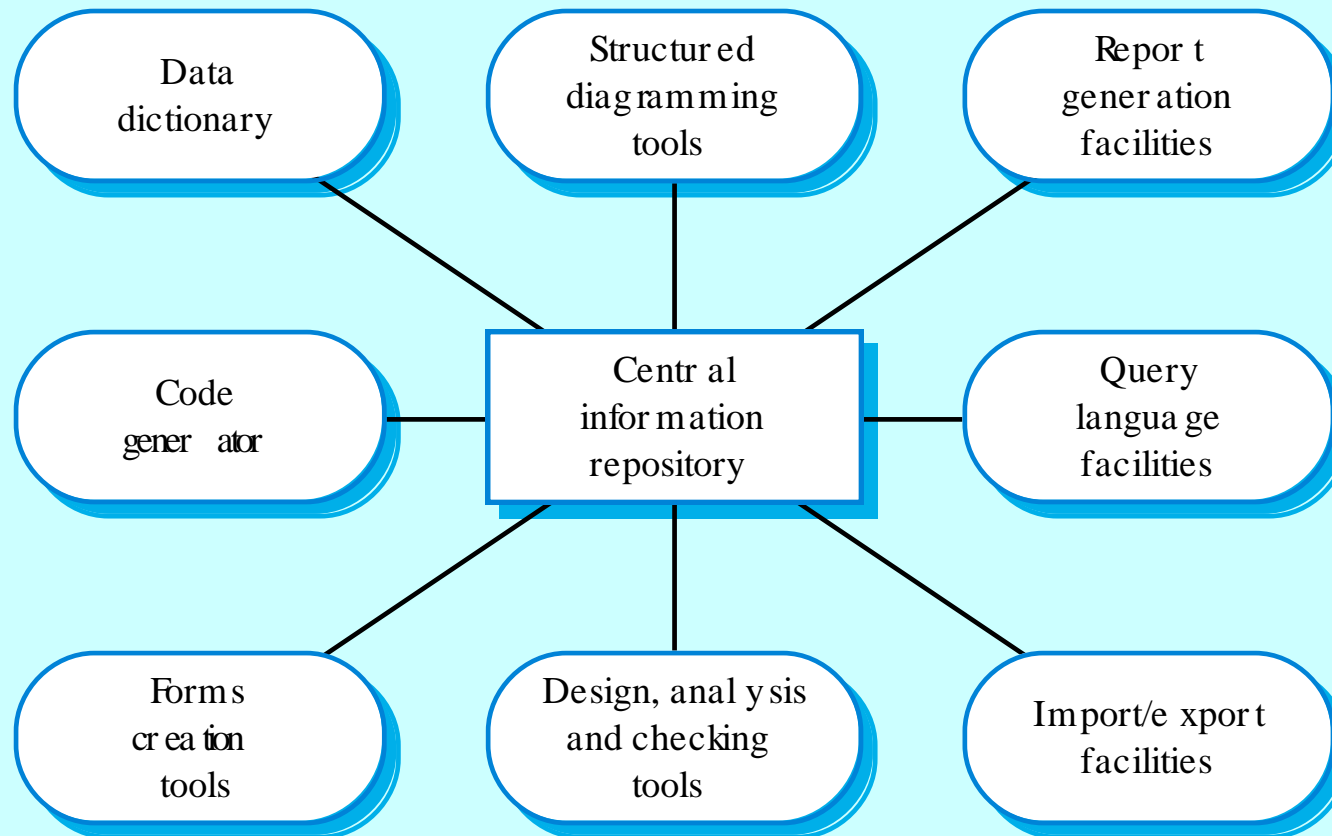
Data dictionary

Structured diagramming tools

Report generation facilities

Code generator

Central information repository

Query language facilities

Forms creation tools

Design, analysis and checking tools

Import/export facilities